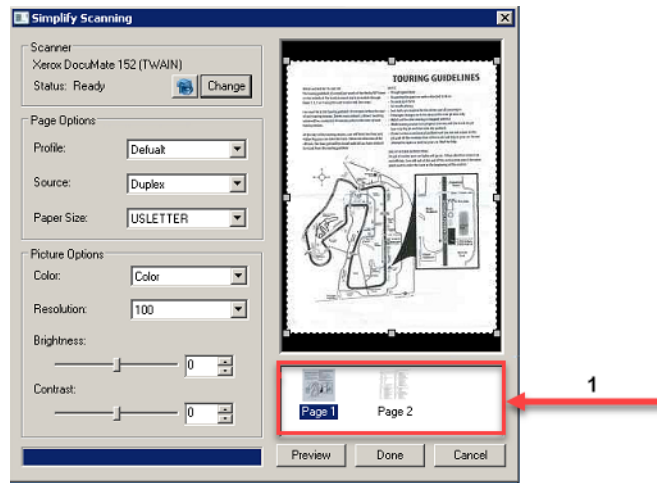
Simplify Scanning

Scanner
Xerox DocuMate 152 (TWAIN)
Status: Ready
Change

Page Options
Profile: Defualt
Source: Duplex
Paper Size: USLETTER

Picture Options
Color: Color
Resolution: 100
Brightness:
0
Contrast:
0

TOURING GUIDELINES

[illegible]

Page 1
Page 2

1

Preview
Done
Cancel